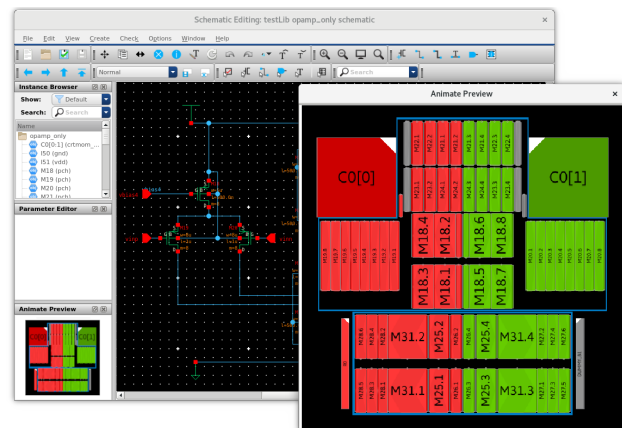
Schematic Editing: testLib opamp_only schematic

File Edit View Create Check Options Window Help

Normal

Search

Instance Browser

Show: Default

Search: Search

Name

opamp_only

C0[0:1] (crtmom_...

I50 (gnd)

I51 (vdd)

M18 (pch)

M19 (pch)

M20 (pch)

M21 (pch)

Parameter Editor

Animate Preview

Animate Preview

C0[0]

C0[1]

M18.4

M18.2

M18.6

M18.8

M18.3

M18.1

M18.5

M18.7

M31.2

M25.2

M25.4

M31.4

M31.1

M25.1

M25.3

M31.3